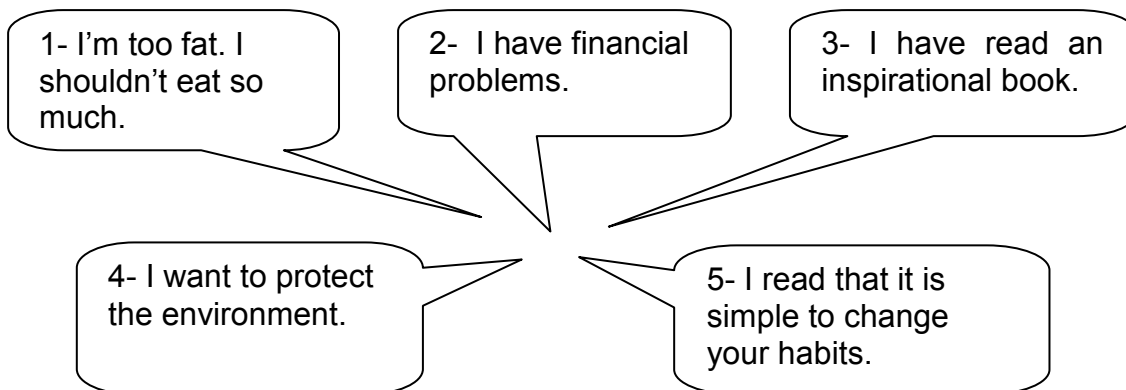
1- I'm too fat. I shouldn't eat so much.

2- I have financial problems.

3- I have read an inspirational book.

4- I want to protect the environment.

5- I read that it is simple to change your habits.